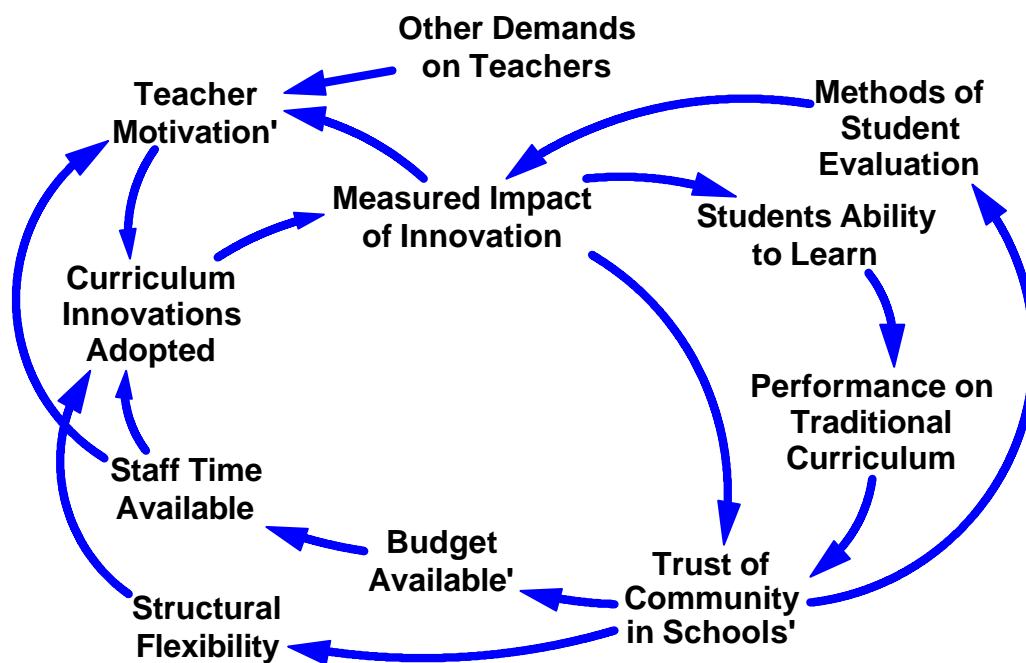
Other Demands on Teachers

Teacher Motivation'

Methods of Student Evaluation

Measured Impact of Innovation

Students Ability to Learn

Curriculum Innovations Adopted

Performance on Traditional Curriculum

Staff Time Available

Budget Available'

Trust of Community in Schools'

Structural Flexibility